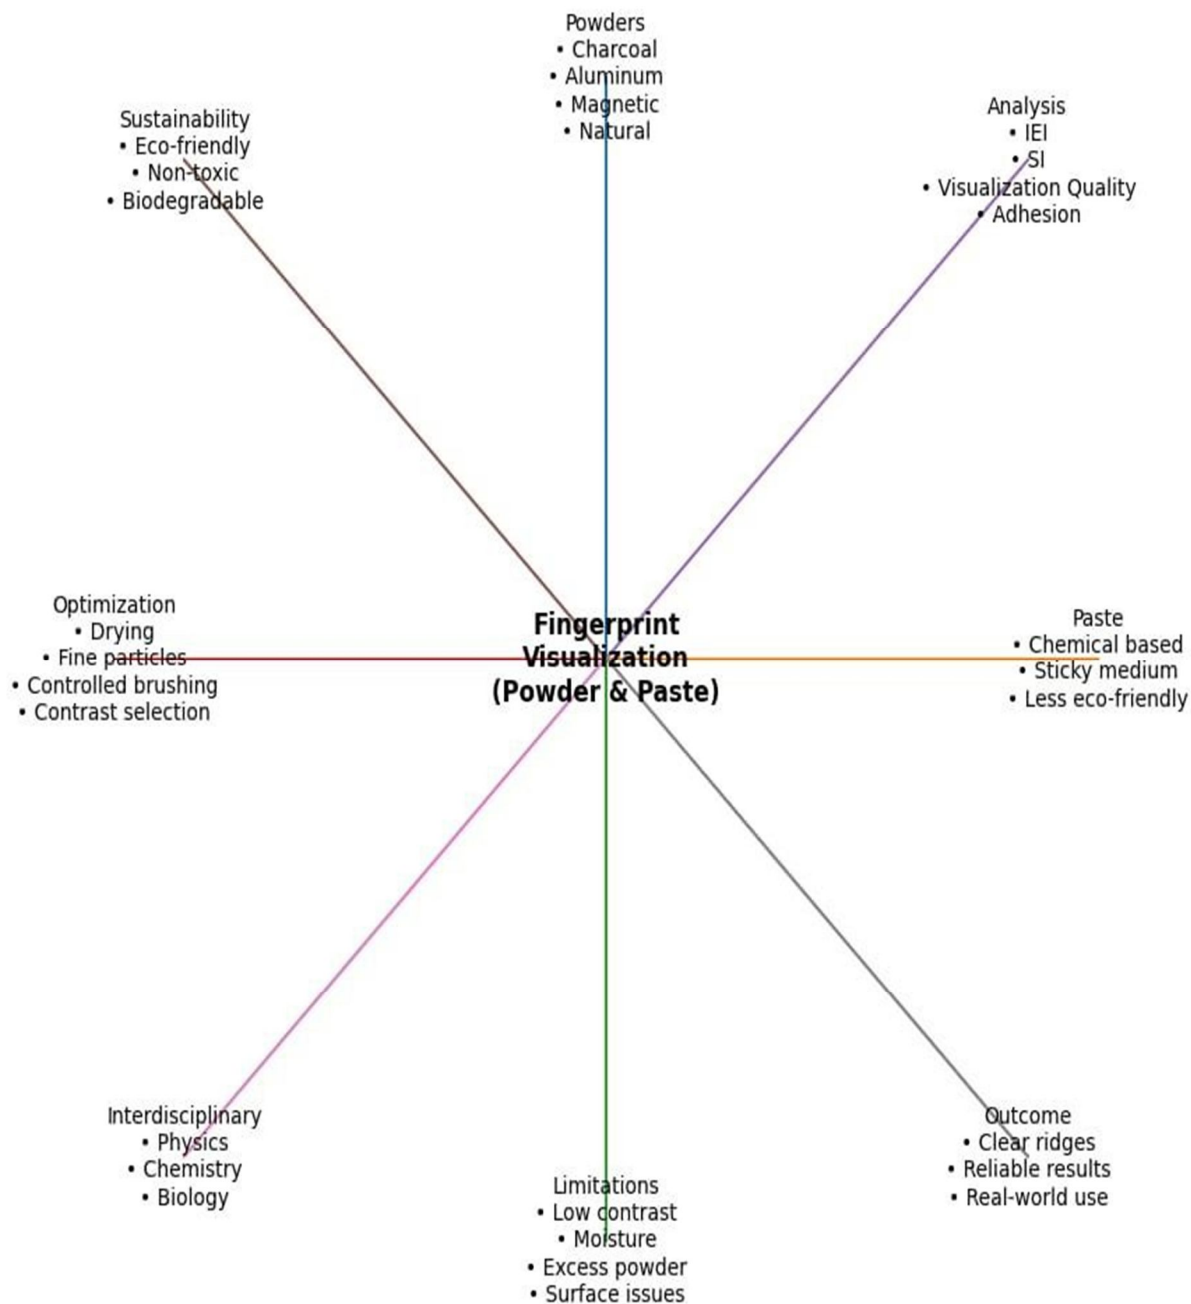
Powders
• Charcoal
• Aluminum
• Magnetic
• Natural

Sustainability
• Eco-friendly
• Non-toxic
• Biodegradable

Analysis
• IEI
• SI
• Visualization Quality
• Adhesion

Optimization
• Drying
• Fine particles
• Controlled brushing
• Contrast selection

Fingerprint Visualization (Powder & Paste)

Paste
• Chemical based
• Sticky medium
• Less eco-friendly

Interdisciplinary
• Physics
• Chemistry
• Biology

Outcome
• Clear ridges
• Reliable results
• Real-world use

Limitations
• Low contrast
• Moisture
• Excess powder
• Surface issues